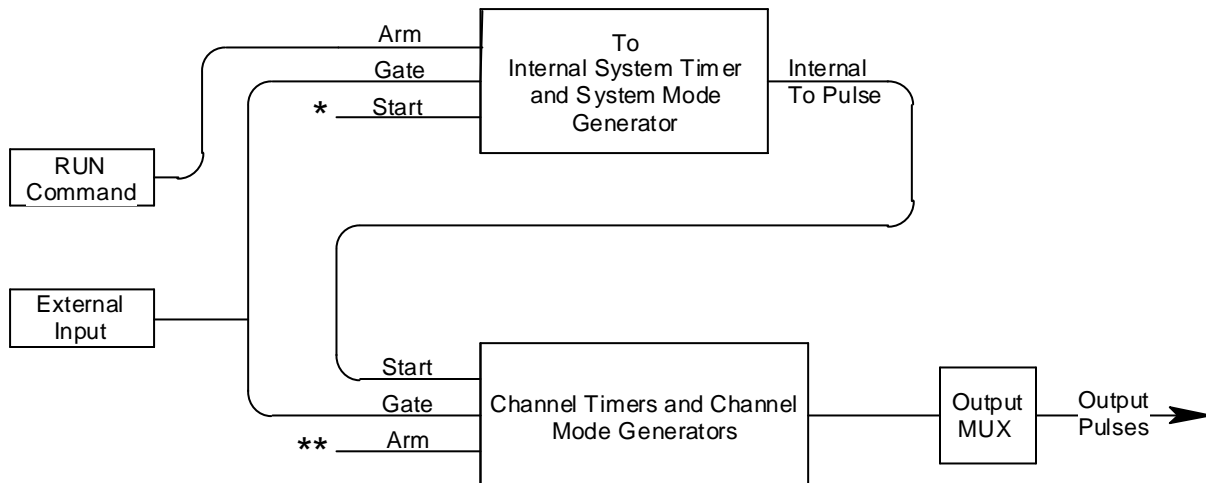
Arm

Gate

* Start

To Internal System Timer and System Mode Generator

Internal To Pulse

RUN Command

External Input

Start

Gate

** Arm

Channel Timers and Channel Mode Generators

Output MUX

Output Pulses